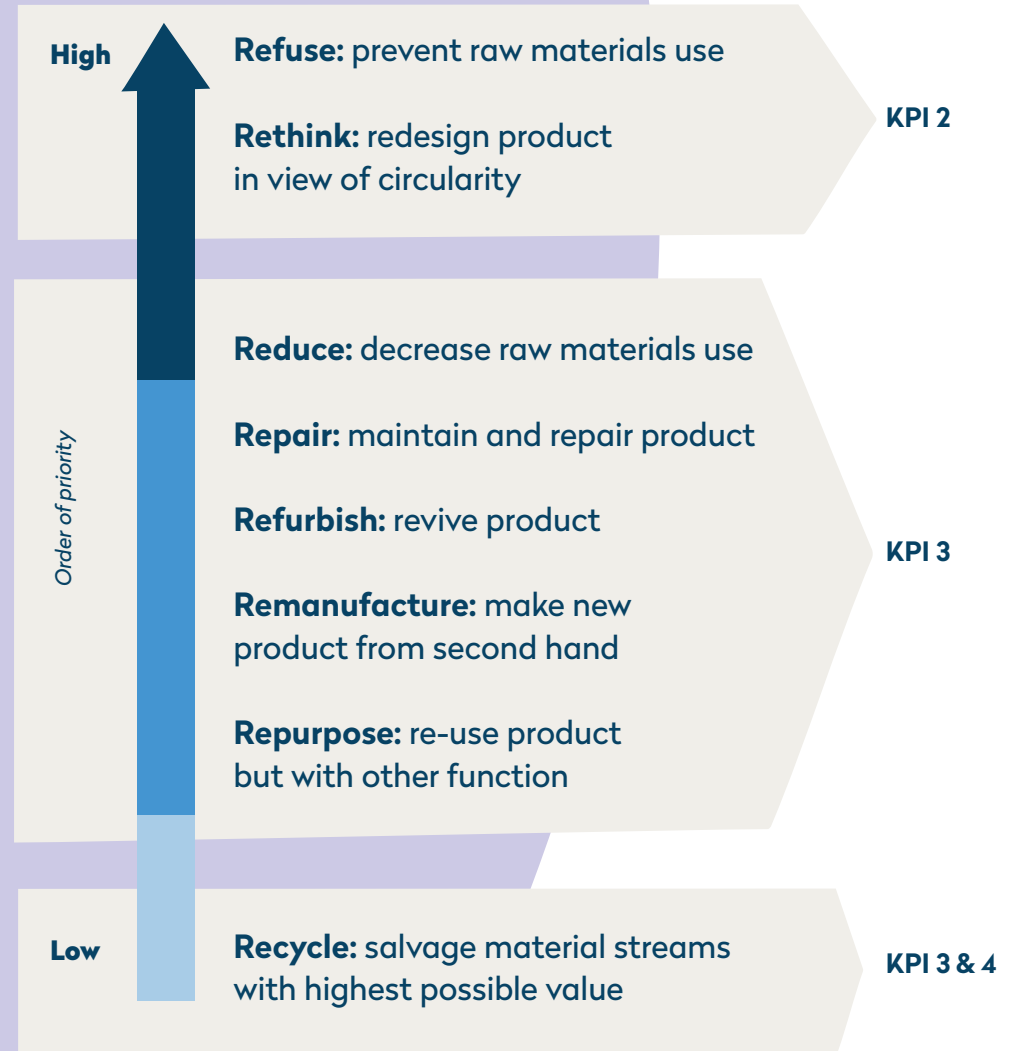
High

Refuse: prevent raw materials use

Rethink: redesign product in view of circularity

KPI 2

Order of priority

Reduce: decrease raw materials use

Repair: maintain and repair product

Refurbish: revive product

Remanufacture: make new product from second hand

Repurpose: re-use product but with other function

KPI 3

Low

Recycle: salvage material streams with highest possible value

KPI 3 & 4